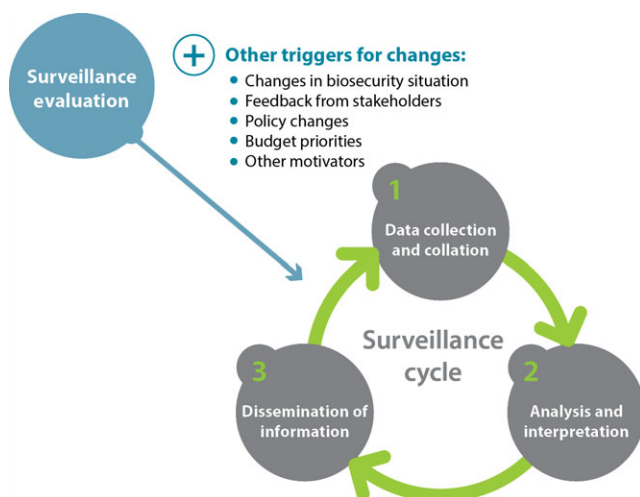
Surveillance evaluation

+ Other triggers for changes:
- Changes in biosecurity situation
- Feedback from stakeholders
- Policy changes
- Budget priorities
- Other motivators

1
Data collection and collation

Surveillance cycle

2
Analysis and interpretation

3
Dissemination of information